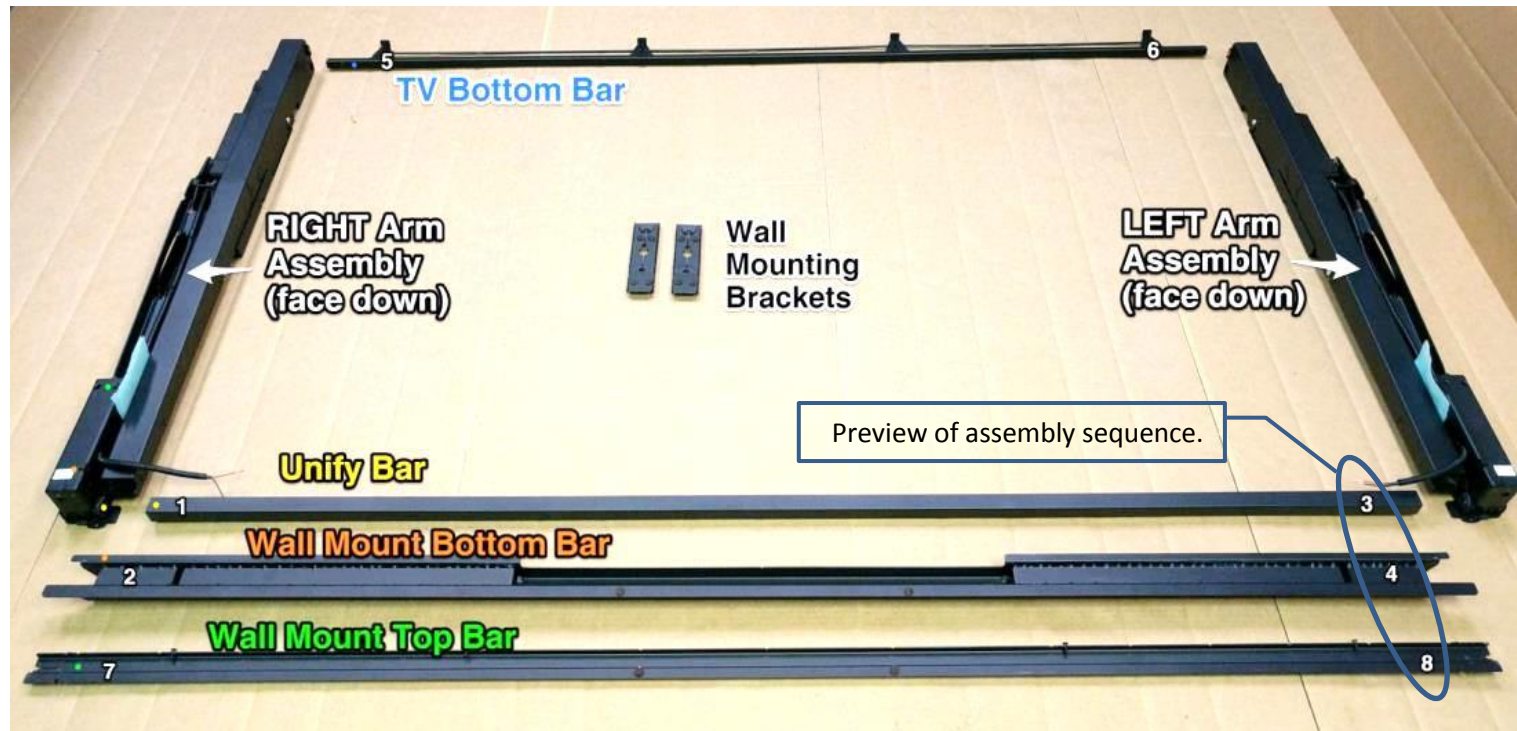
5
6
TV Bottom Bar

RIGHT Arm Assembly (face down)

Wall Mounting Brackets

LEFT Arm Assembly (face down)

Preview of assembly sequence.

Unify Bar
1
3

Wall Mount Bottom Bar
2
4

Wall Mount Top Bar
7
8